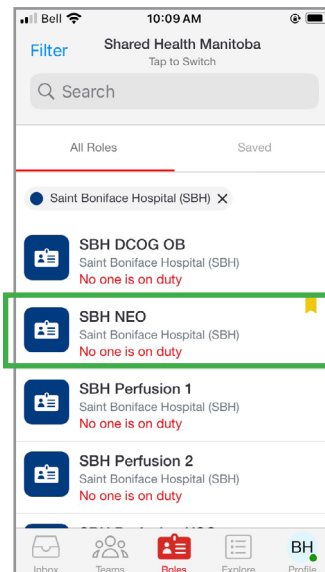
Bell 10:09 AM

Filter Shared Health Manitoba
Tap to Switch

Search

All Roles Saved

Saint Boniface Hospital (SBH) ✕

SBH DCOG OB
Saint Boniface Hospital (SBH)
No one is on duty

SBH NEO
Saint Boniface Hospital (SBH)
No one is on duty

SBH Perfusion 1
Saint Boniface Hospital (SBH)
No one is on duty

SBH Perfusion 2
Saint Boniface Hospital (SBH)
No one is on duty

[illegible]

Inbox Teams Roles Explore BH Profile